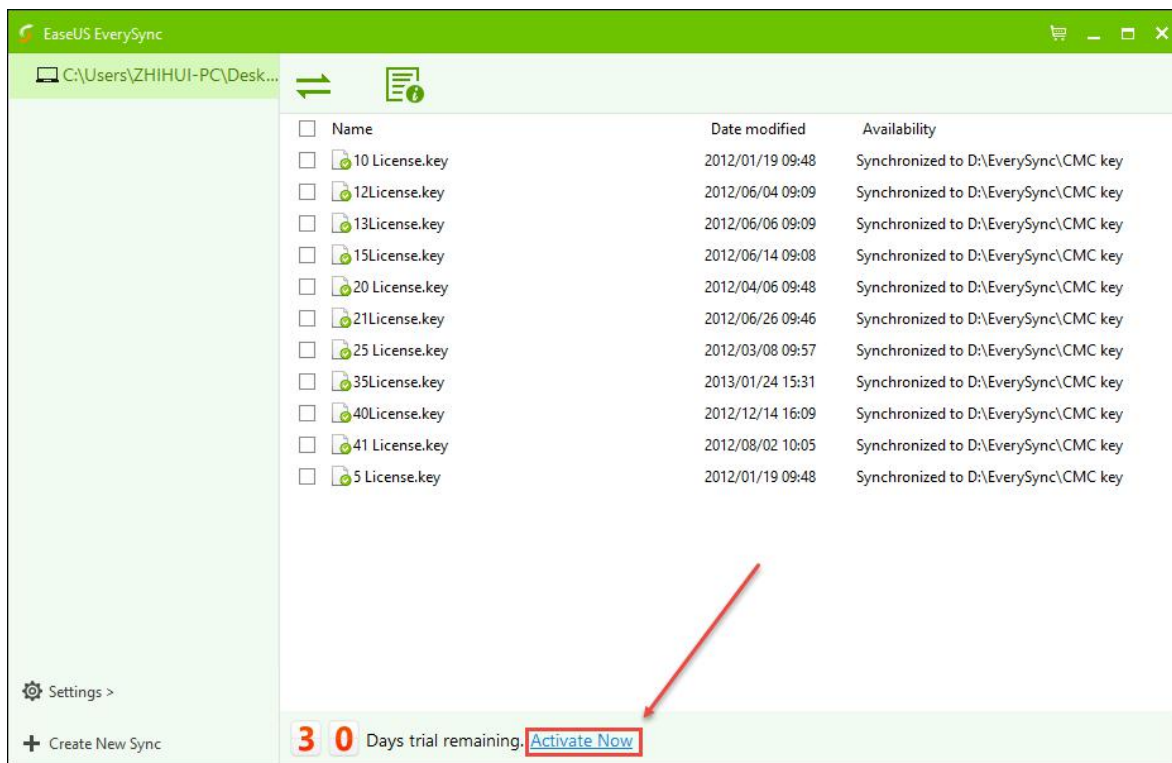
EaseUS EverySync

C:\Users\ZHIHUI-PC\Desk...

| Name | Date modified | Availability |
|---|---|---|
| 10 License.key | 2012/01/19 09:48 | Synchronized to D:\EverySync\CMC key |
| 12License.key | 2012/06/04 09:09 | Synchronized to D:\EverySync\CMC key |
| 13License.key | 2012/06/06 09:09 | Synchronized to D:\EverySync\CMC key |
| 15License.key | 2012/06/14 09:08 | Synchronized to D:\EverySync\CMC key |
| 20 License.key | 2012/04/06 09:48 | Synchronized to D:\EverySync\CMC key |
| 21License.key | 2012/06/26 09:46 | Synchronized to D:\EverySync\CMC key |
| 25 License.key | 2012/03/08 09:57 | Synchronized to D:\EverySync\CMC key |
| 35License.key | 2013/01/24 15:31 | Synchronized to D:\EverySync\CMC key |
| 40License.key | 2012/12/14 16:09 | Synchronized to D:\EverySync\CMC key |
| 41 License.key | 2012/08/02 10:05 | Synchronized to D:\EverySync\CMC key |
| 5 License.key | 2012/01/19 09:48 | Synchronized to D:\EverySync\CMC key |

Settings >

Create New Sync

3 0 Days trial remaining. Activate Now